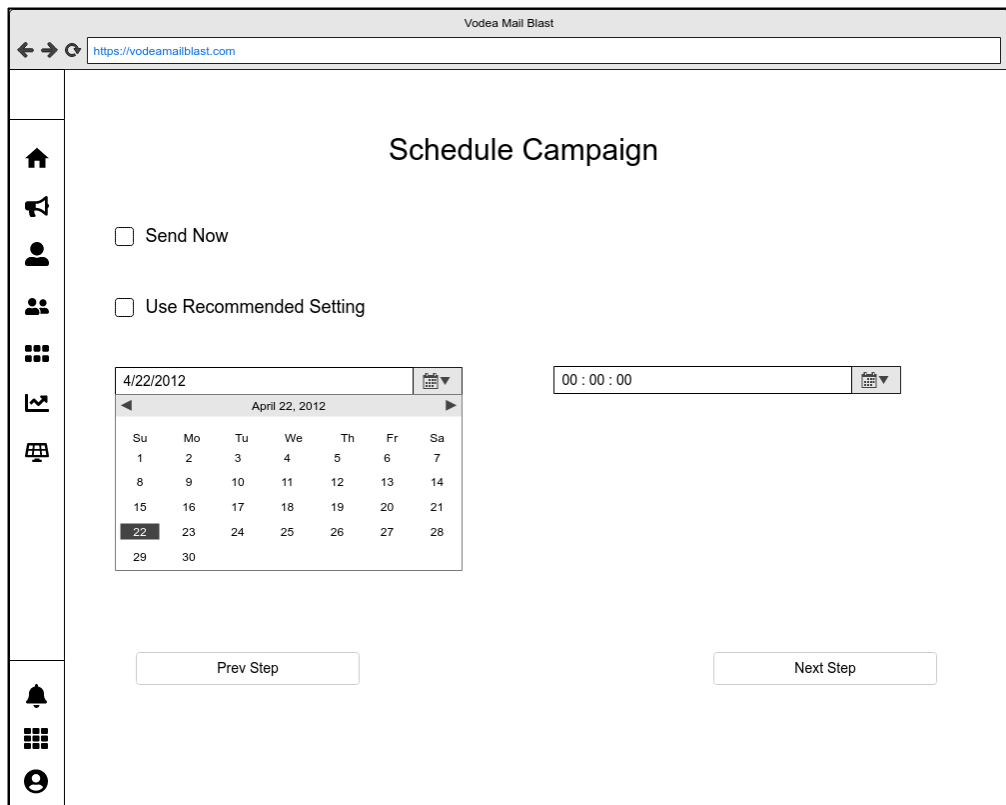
Vodea Mail Blast

https://vodeamailblast.com

Schedule Campaign

Send Now

Use Recommended Setting

4/22/2012

April 22, 2012

| Su | Mo | Tu | We | Th | Fr | Sa |
|---|---|---|---|---|---|---|
| 1 | 2 | 3 | 4 | 5 | 6 | 7 |
| 8 | 9 | 10 | 11 | 12 | 13 | 14 |
| 15 | 16 | 17 | 18 | 19 | 20 | 21 |
| 22 | 23 | 24 | 25 | 26 | 27 | 28 |
| 29 | 30 | | | | | |

00 : 00 : 00

Prev Step

Next Step